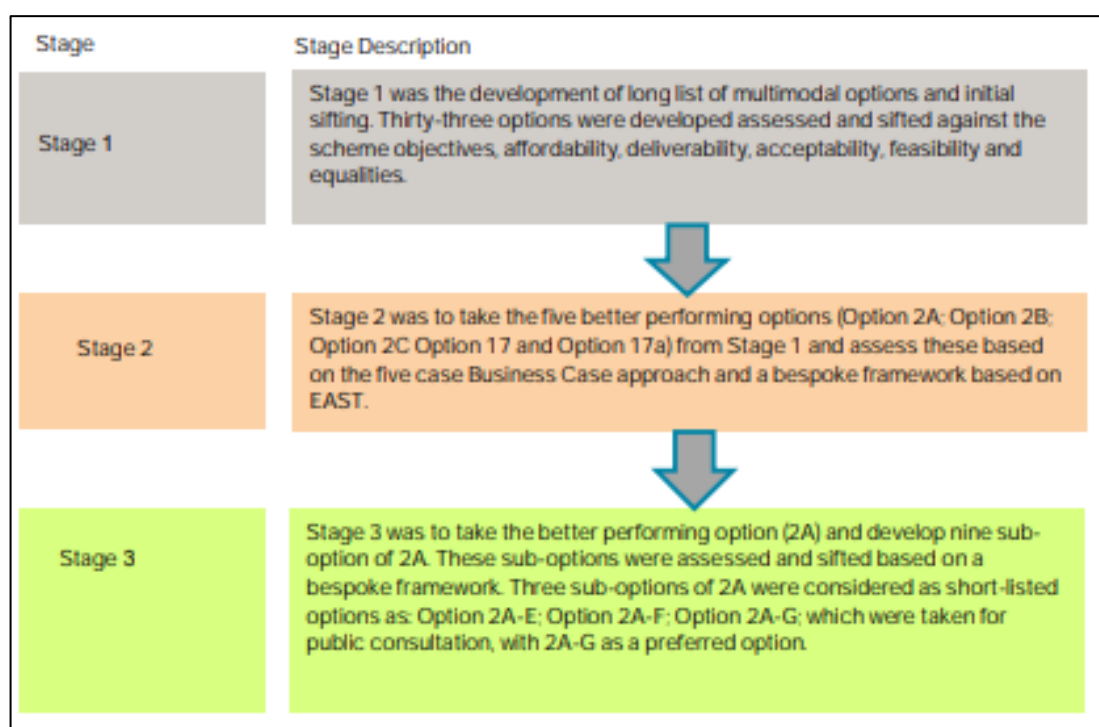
| Stage | Stage Description |
|---|---|
| Stage 1 | Stage 1 was the development of long list of multimodal options and initial sifting. Thirty-three options were developed assessed and sifted against the scheme objectives, affordability, deliverability, acceptability, feasibility and equalities. |
| Stage 2 | Stage 2 was to take the five better performing options (Option 2A; Option 2B; Option 2C Option 17 and Option 17a) from Stage 1 and assess these based on the five case Business Case approach and a bespoke framework based on EAST. |
| Stage 3 | Stage 3 was to take the better performing option (2A) and develop nine sub-option of 2A. These sub-options were assessed and sifted based on a bespoke framework. Three sub-options of 2A were considered as short-listed options as: Option 2A-E; Option 2A-F; Option 2A-G; which were taken for public consultation, with 2A-G as a preferred option. |